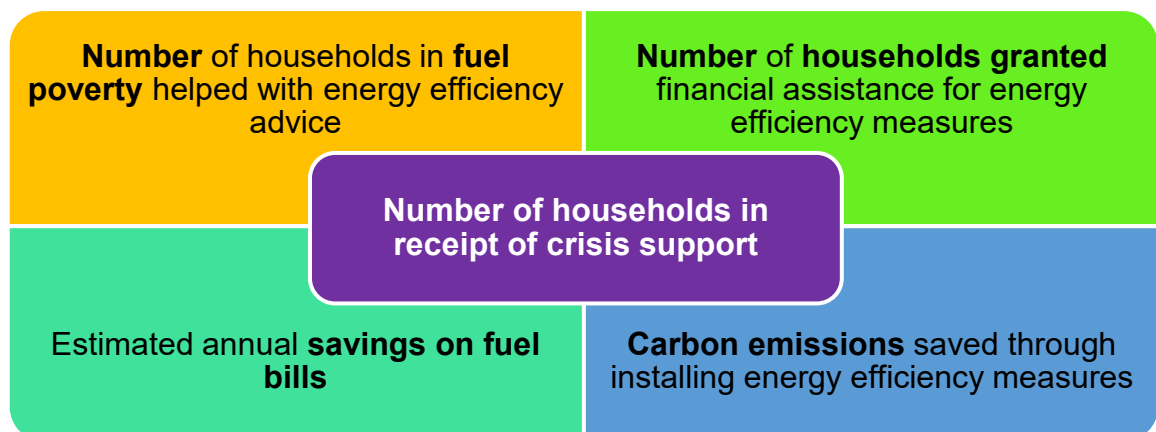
Number of households in fuel poverty helped with energy efficiency advice

Number of households granted financial assistance for energy efficiency measures

Number of households in receipt of crisis support

Estimated annual savings on fuel bills

Carbon emissions saved through installing energy efficiency measures